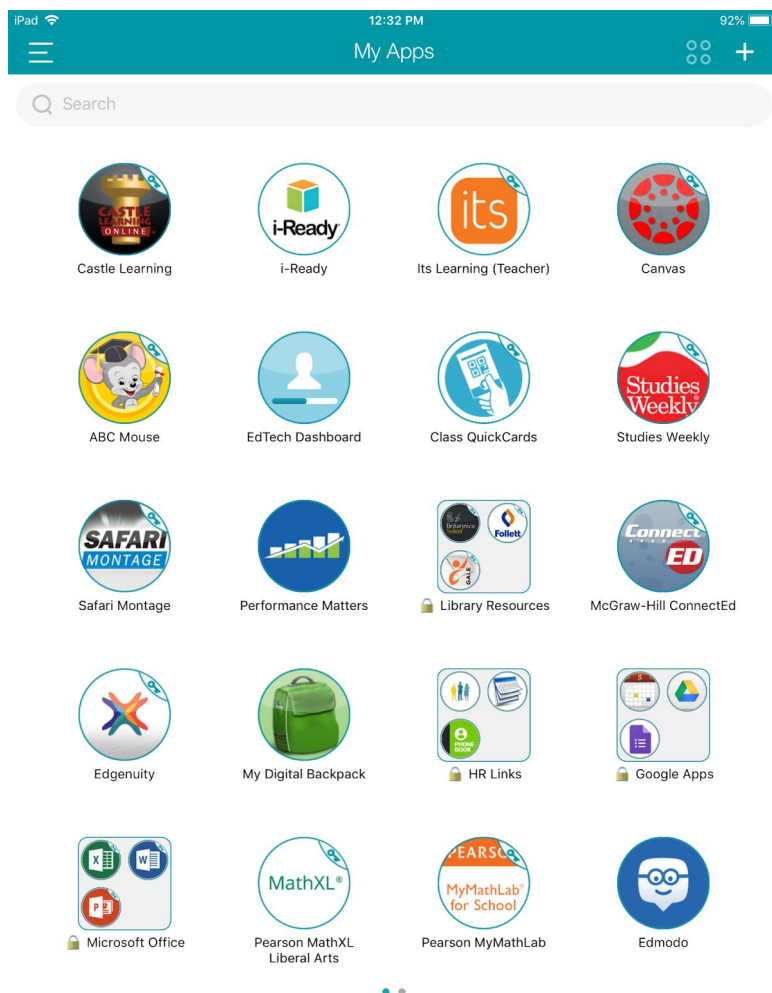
iPad 12:32 PM 92%

My Apps

Search

CASTLE LEARNING ONLINE
Castle Learning

i-Ready
i-Ready

its
Its Learning (Teacher)

Canvas

ABC Mouse

EdTech Dashboard

Class QuickCards

Studies Weekly
Studies Weekly

SAFARI MONTAGE
Safari Montage

Performance Matters

Britannica School
Follett
GALE
Library Resources

Connect ED
McGraw-Hill ConnectEd

Edgenuity

My Digital Backpack

PHONE BOOK
HR Links

Google Apps

Microsoft Office

MathXL®
Pearson MathXL Liberal Arts

PEARSO
MyMathLab® for School
Pearson MyMathLab

Edmodo